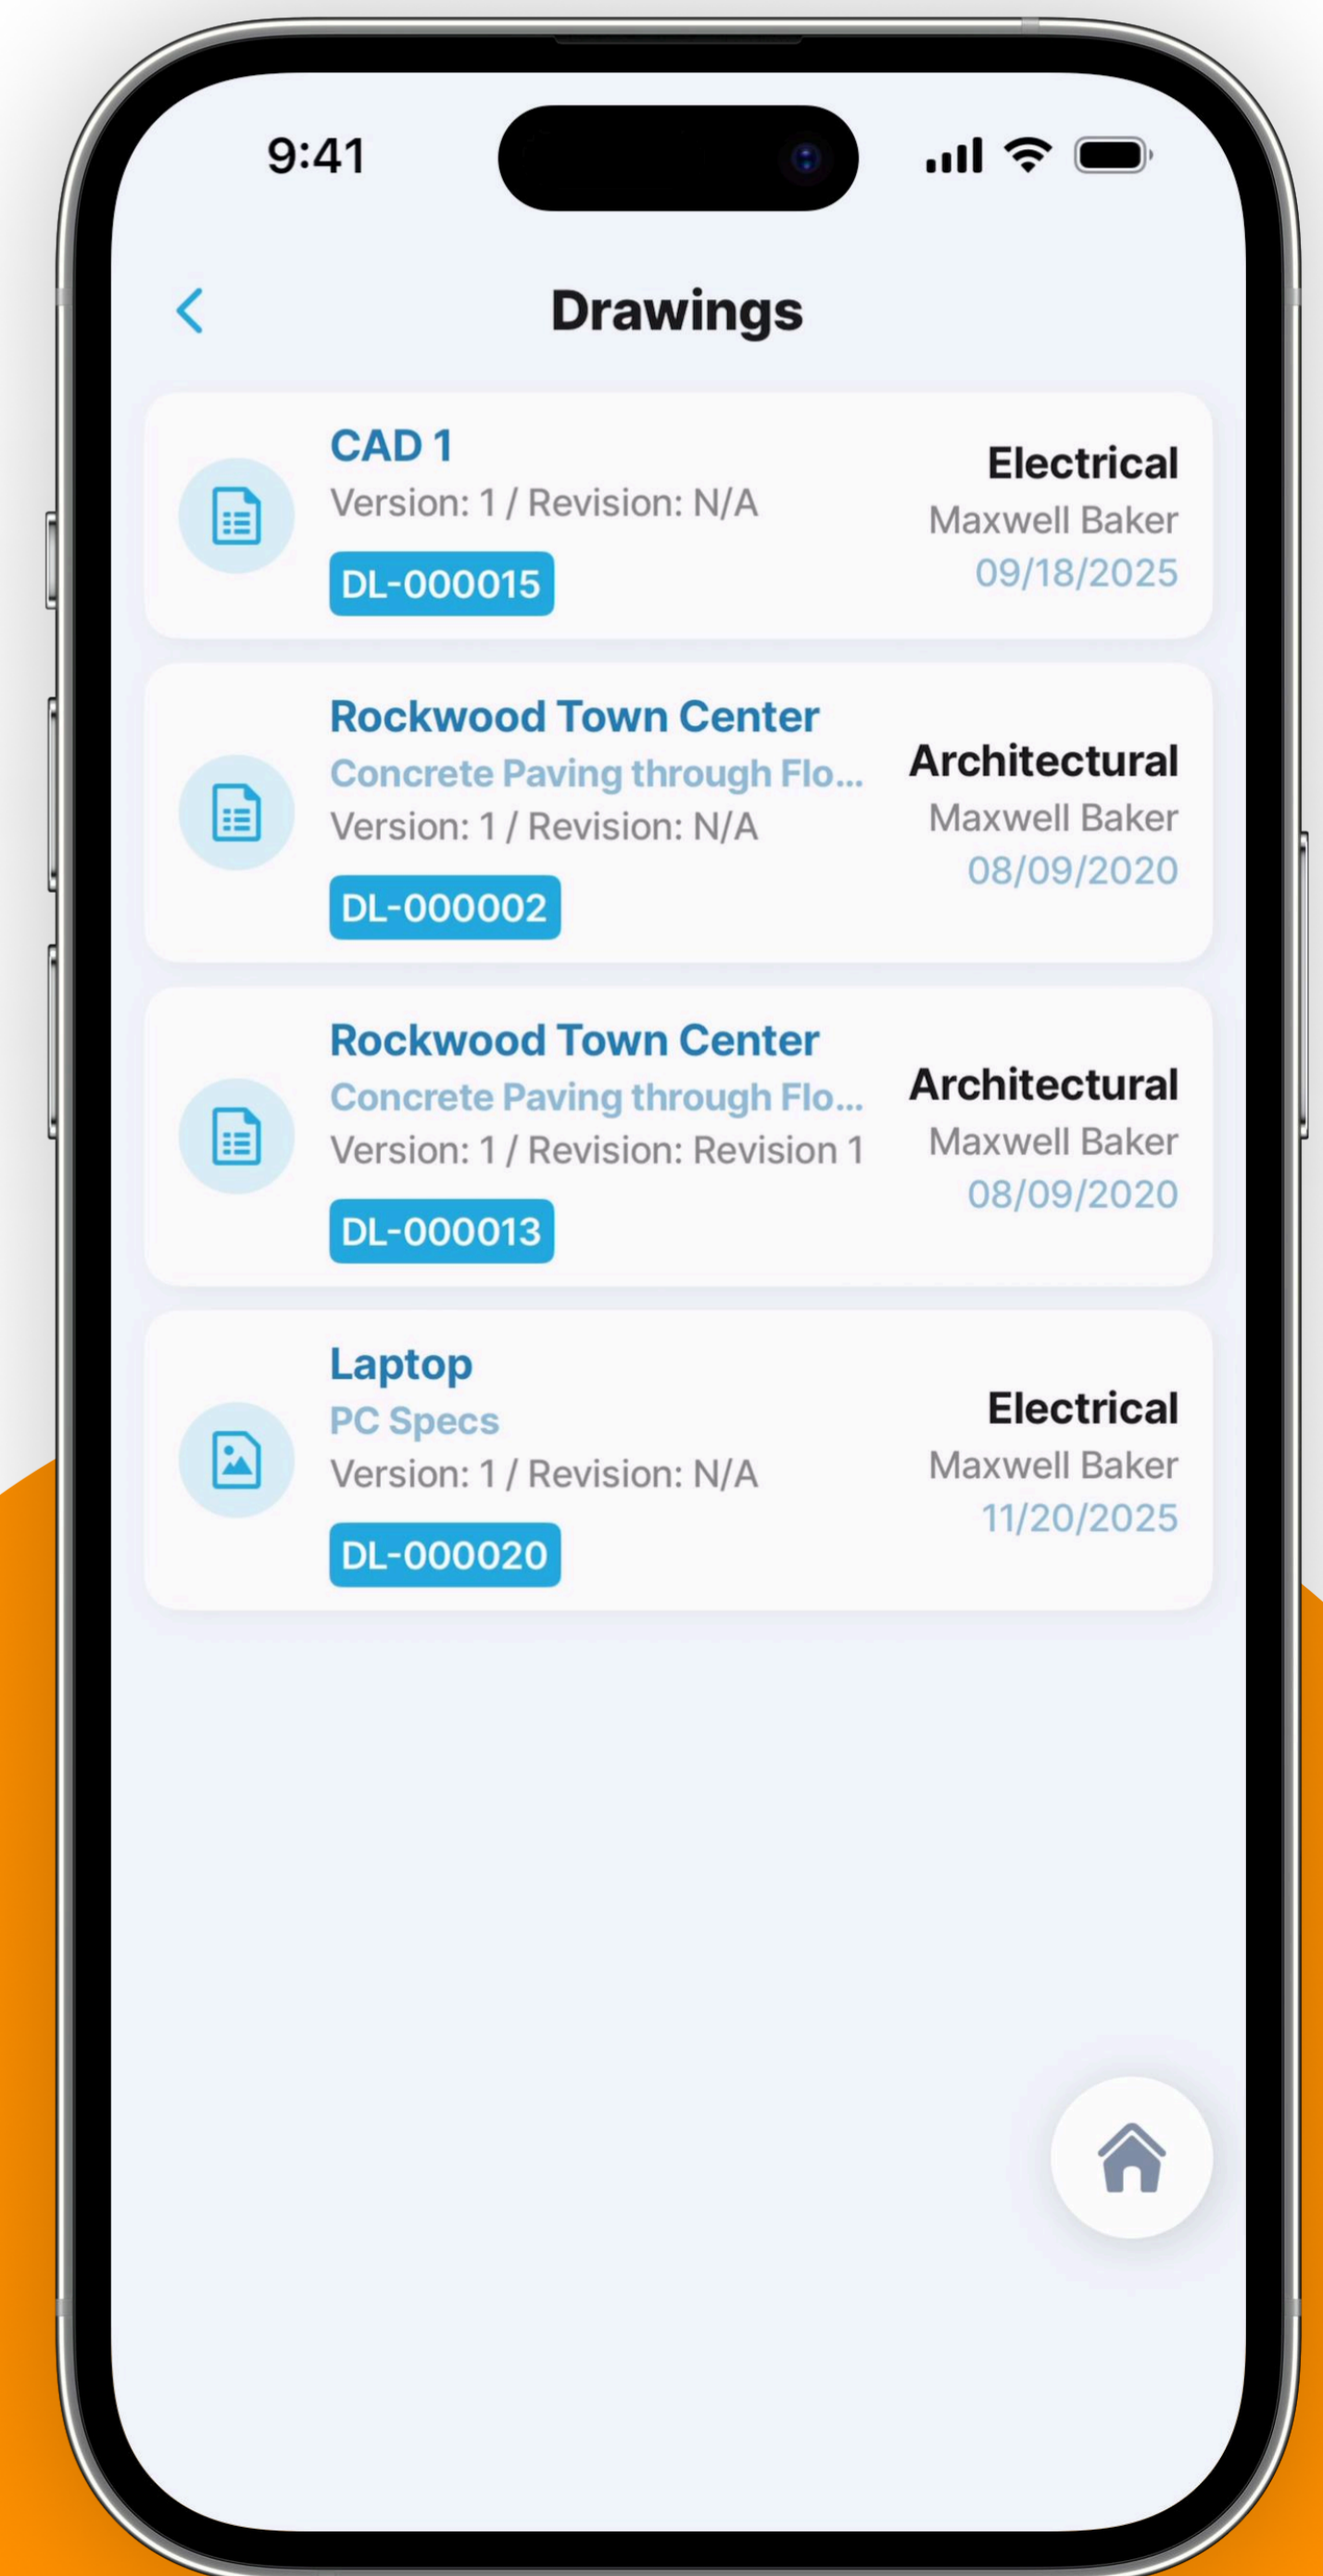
9:41

Drawings

CAD 1
Version: 1 / Revision: N/A
DL-000015
Electrical
Maxwell Baker
09/18/2025

Rockwood Town Center
Concrete Paving through Flo...
Version: 1 / Revision: N/A
DL-000002
Architectural
Maxwell Baker
08/09/2020

Rockwood Town Center
Concrete Paving through Flo...
Version: 1 / Revision: Revision 1
DL-000013
Architectural
Maxwell Baker
08/09/2020

Laptop
PC Specs
Version: 1 / Revision: N/A
DL-000020
Electrical
Maxwell Baker
11/20/2025